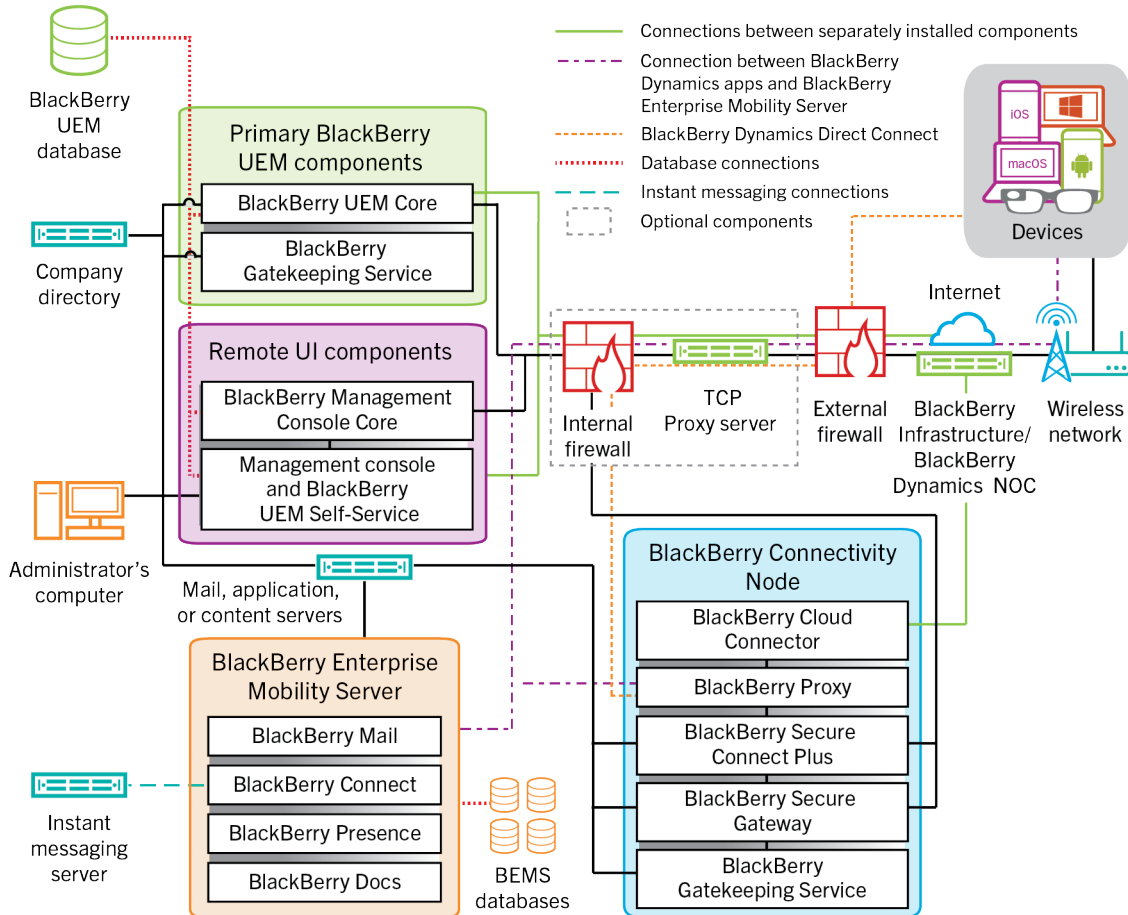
Connections between separately installed components
Connection between BlackBerry Dynamics apps and BlackBerry Enterprise Mobility Server
BlackBerry Dynamics Direct Connect
Database connections
Instant messaging connections
Optional components

BlackBerry UEM database

Primary BlackBerry UEM components
BlackBerry UEM Core
BlackBerry Gatekeeping Service

Company directory

Remote UI components
BlackBerry Management Console Core
Management console and BlackBerry UEM Self-Service

Administrator's computer

iOS
macOS
Devices

Internet

Internal firewall
TCP Proxy server
External firewall
BlackBerry Infrastructure/ BlackBerry Dynamics NOC
Wireless network

Mail, application, or content servers

BlackBerry Connectivity Node
BlackBerry Cloud Connector
BlackBerry Proxy
BlackBerry Secure Connect Plus
BlackBerry Secure Gateway
BlackBerry Gatekeeping Service

BlackBerry Enterprise Mobility Server
BlackBerry Mail
BlackBerry Connect
BlackBerry Presence
BlackBerry Docs

Instant messaging server

BEMS databases